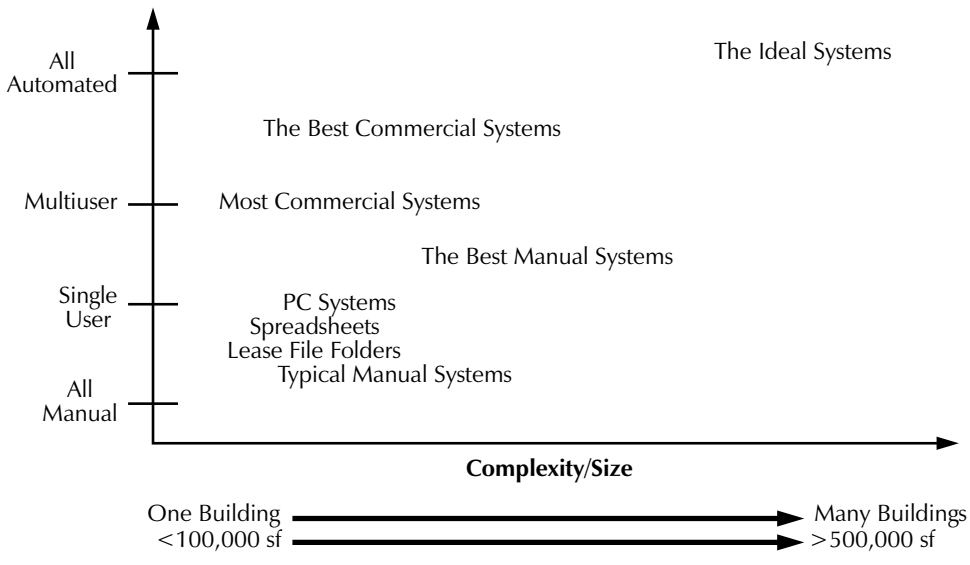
All Automated

Multiuser

Single User

All Manual

The Ideal Systems

The Best Commercial Systems

Most Commercial Systems

The Best Manual Systems

PC Systems
Spreadsheets
Lease File Folders
Typical Manual Systems

**Complexity/Size**

One Building → Many Buildings
<100,000 sf → >500,000 sf